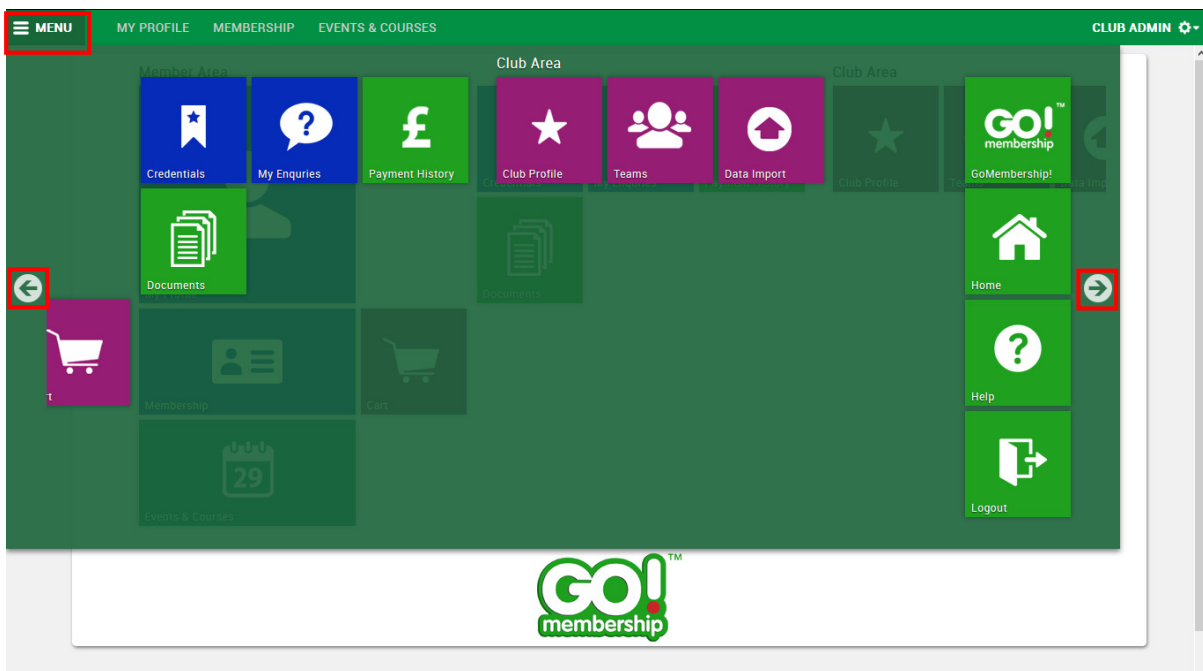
MENU MY PROFILE MEMBERSHIP EVENTS & COURSES CLUB ADMIN

Member Area

Club Area

Club Area

Credentials

My Enquries

Payment History

Club Profile

Teams

Data Import

GO! membership

GoMembership!

Documents

Documents

Home

rt

Membership

Cart

Help

29

Events & Courses

Logout

Club Profile

GO! membership